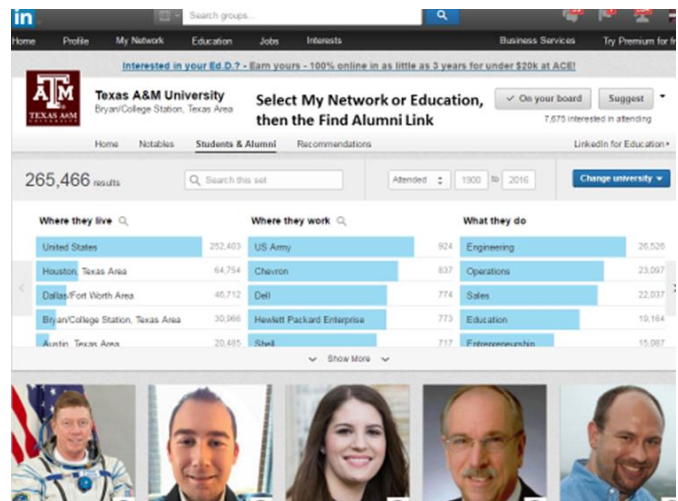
in Search groups...

Home Profile My Network Education Jobs Interests Business Services Try Premium for fr

Interested in your Ed.D.? - Earn yours - 100% online in as little as 3 years for under $20k at ACE!

TEXAS A&M

Texas A&M University
Bryan/College Station, Texas Area

Select My Network or Education, then the Find Alumni Link

On your board Suggest

7,675 interested in attending

Home Notables Students & Alumni Recommendations LinkedIn for Education

265,466 results Search this set Attended 1900 to 2016 Change university

| Where they live | | Where they work | | What they do | |
|---|---|---|---|---|---|
| United States | 252,403 | US Army | 924 | Engineering | 26,526 |
| Houston, Texas Area | 64,754 | Chevron | 837 | Operations | 23,097 |
| Dallas/Fort Worth Area | 46,712 | Dell | 774 | Sales | 22,037 |
| Bryan/College Station, Texas Area | 30,966 | Hewlett Packard Enterprise | 773 | Education | 19,164 |
| Austin, Texas Area | 20,485 | Shell | 717 | Entrepreneurship | 15,087 |

Show More